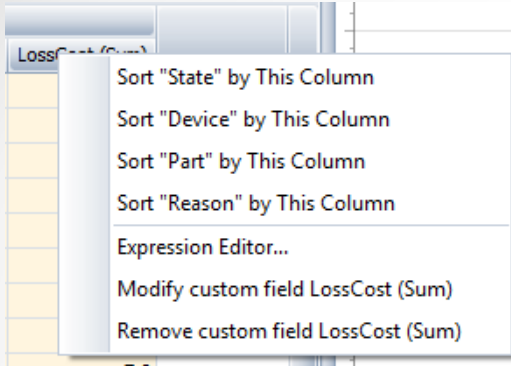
LossCost (Sum)

Sort "State" by This Column
Sort "Device" by This Column
Sort "Part" by This Column
Sort "Reason" by This Column
Expression Editor...
Modify custom field LossCost (Sum)
Remove custom field LossCost (Sum)